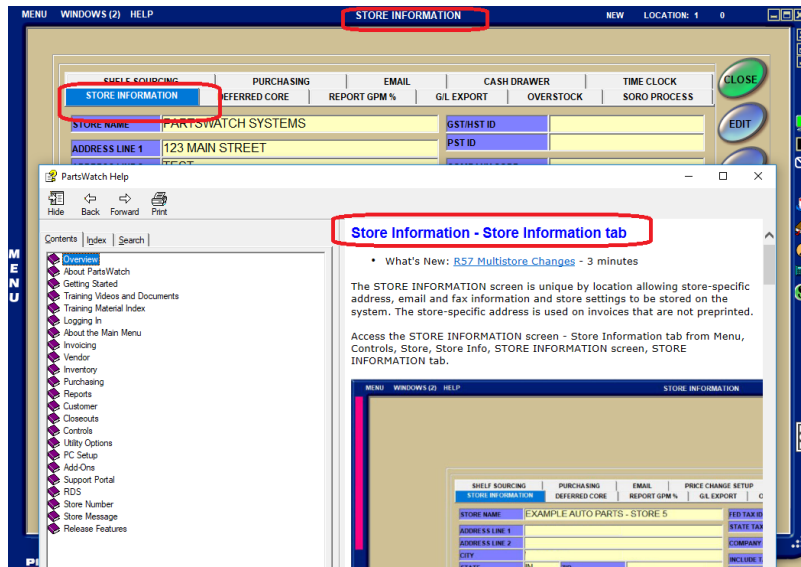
MENU WINDOWS (2) HELP

STORE INFORMATION

NEW LOCATION: 1 0

SHELF SOURCING | PURCHASING | EMAIL | CASH DRAWER | TIME CLOCK

STORE INFORMATION | DEFERRED CORE | REPORT GPM % | G/L EXPORT | OVERSTOCK | SORO PROCESS

CLOSE

EDIT

STORE NAME PARTSWATCH SYSTEMS

GST/HST ID

ADDRESS LINE 1 123 MAIN STREET

PST ID

PartsWatch Help

Hide Back Forward Print

Contents Index Search

Overview
About PartsWatch
Getting Started
Training Videos and Documents
Training Material Index
Logging In
About the Main Menu
Invoicing
Vendor
Inventory
Purchasing
Reports
Customer
Closeouts
Controls
Utility Options
PC Setup
Add-Ons
Support Portal
RDS
Store Number
Store Message
Release Features

Store Information - Store Information tab

• What's New: R57 Multistore Changes - 3 minutes

The STORE INFORMATION screen is unique by location allowing store-specific address, email and fax information and store settings to be stored on the system. The store-specific address is used on invoices that are not preprinted.

Access the STORE INFORMATION screen - Store Information tab from Menu, Controls, Store, Store Info, STORE INFORMATION screen, STORE INFORMATION tab.

MENU WINDOWS (2) HELP STORE INFORMATION

SHELF SOURCING | PURCHASING | EMAIL | PRICE CHANGE SETUP

STORE INFORMATION | DEFERRED CORE | REPORT GPM % | G/L EXPORT

STORE NAME EXAMPLE AUTO PARTS - STORE 5

FED TAX ID

STATE TAX

ADDRESS LINE 1

ADDRESS LINE 2

COMPANY

CITY

INCLUDE S

MENU